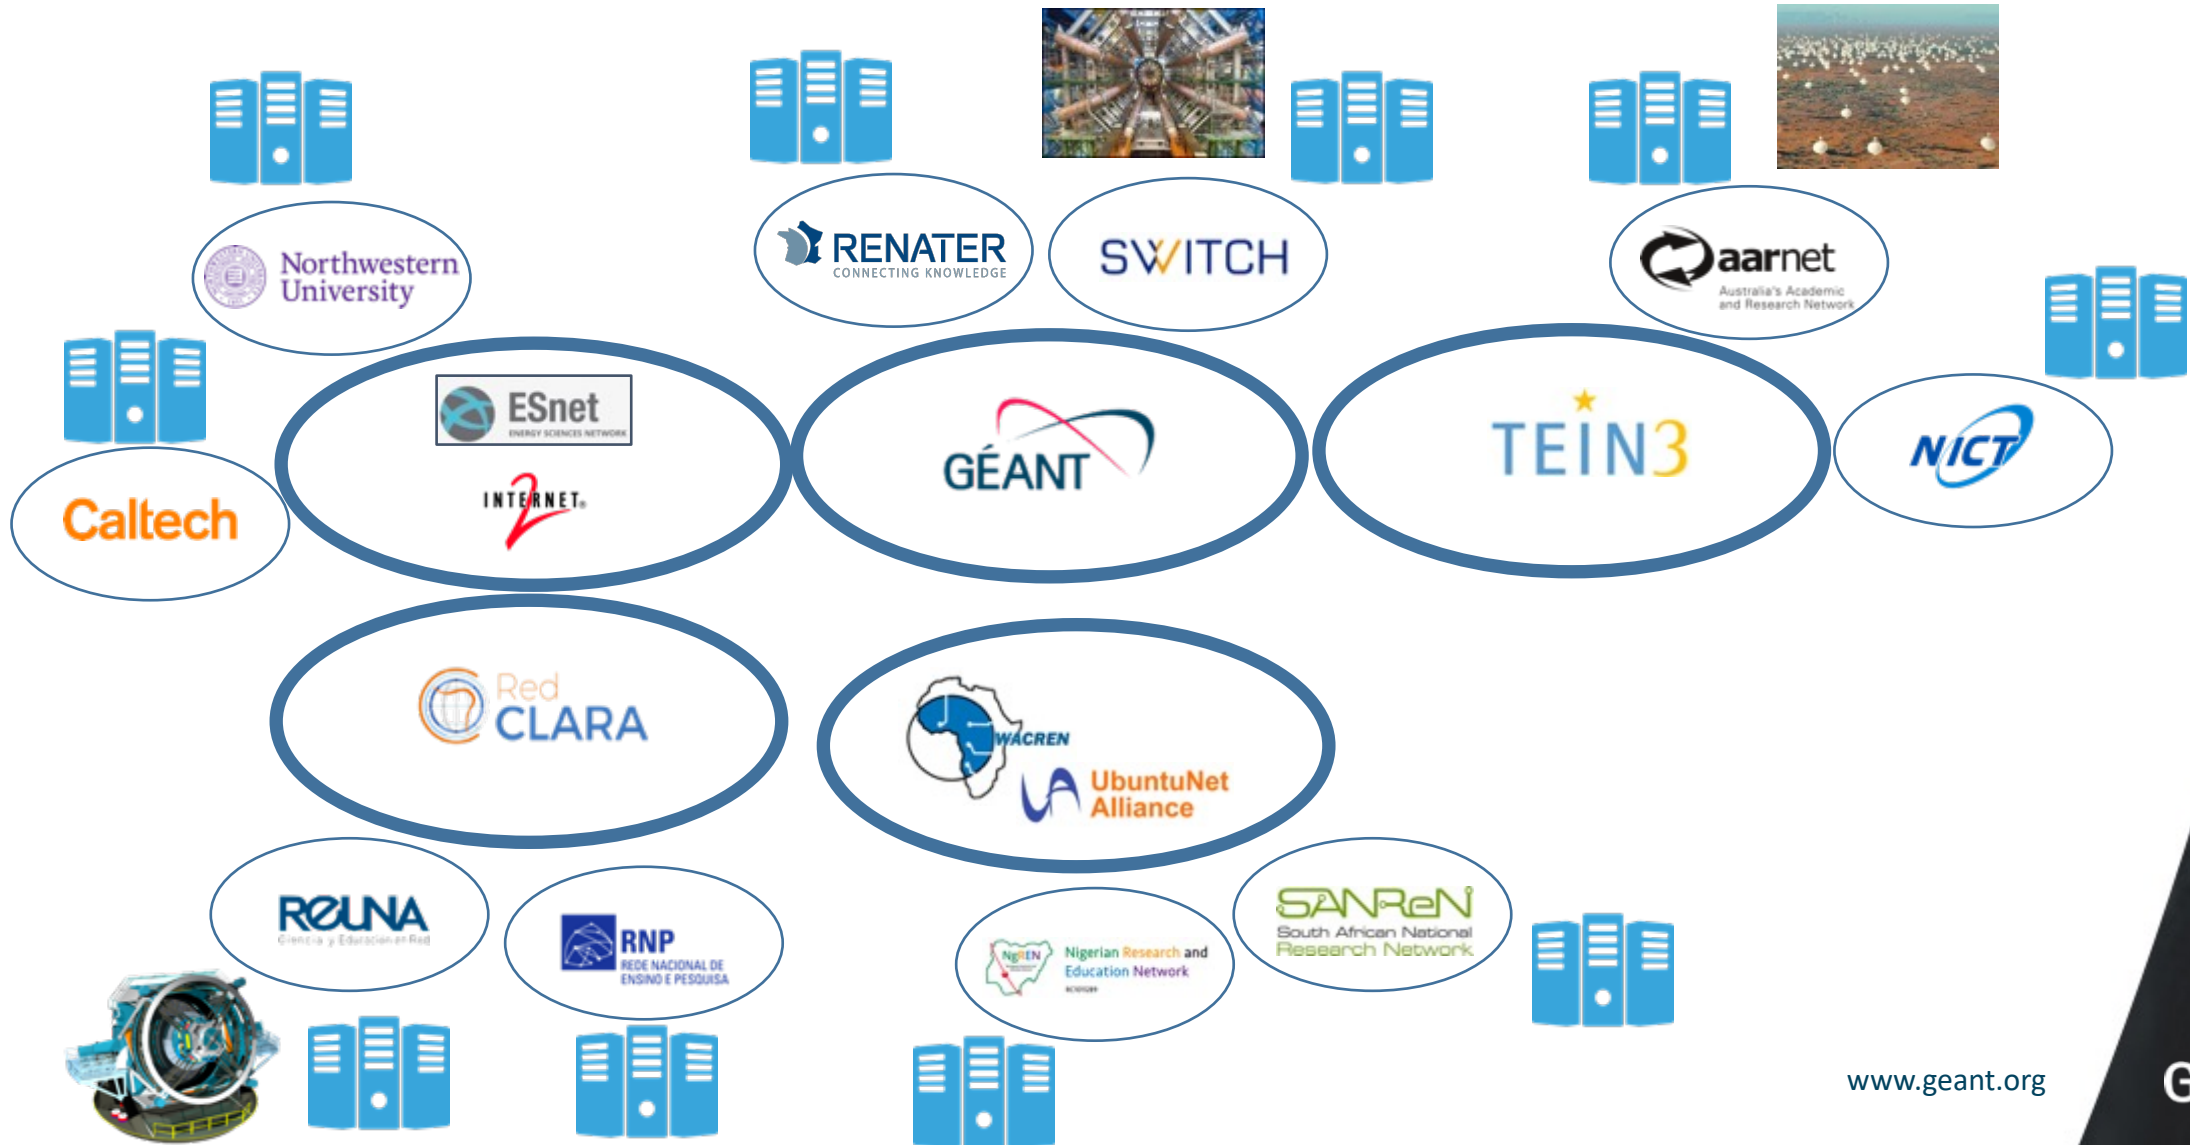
Northwestern University

RENATER
CONNECTING KNOWLEDGE

SWITCH

aarnet
Australia's Academic and Research Network

ESnet
ENERGY SCIENCES NETWORK

INTERNET2

GÉANT

TEIN3

NICT

Caltech

Red CLARA

WACREN

UbuntuNet Alliance

REUNA
Ciencia y Educación en Red

RNP
REDE NACIONAL DE ENSINO E PESQUISA

NgREN
Nigerian Research and Education Network

SANReN
South African National Research Network

www.geant.org